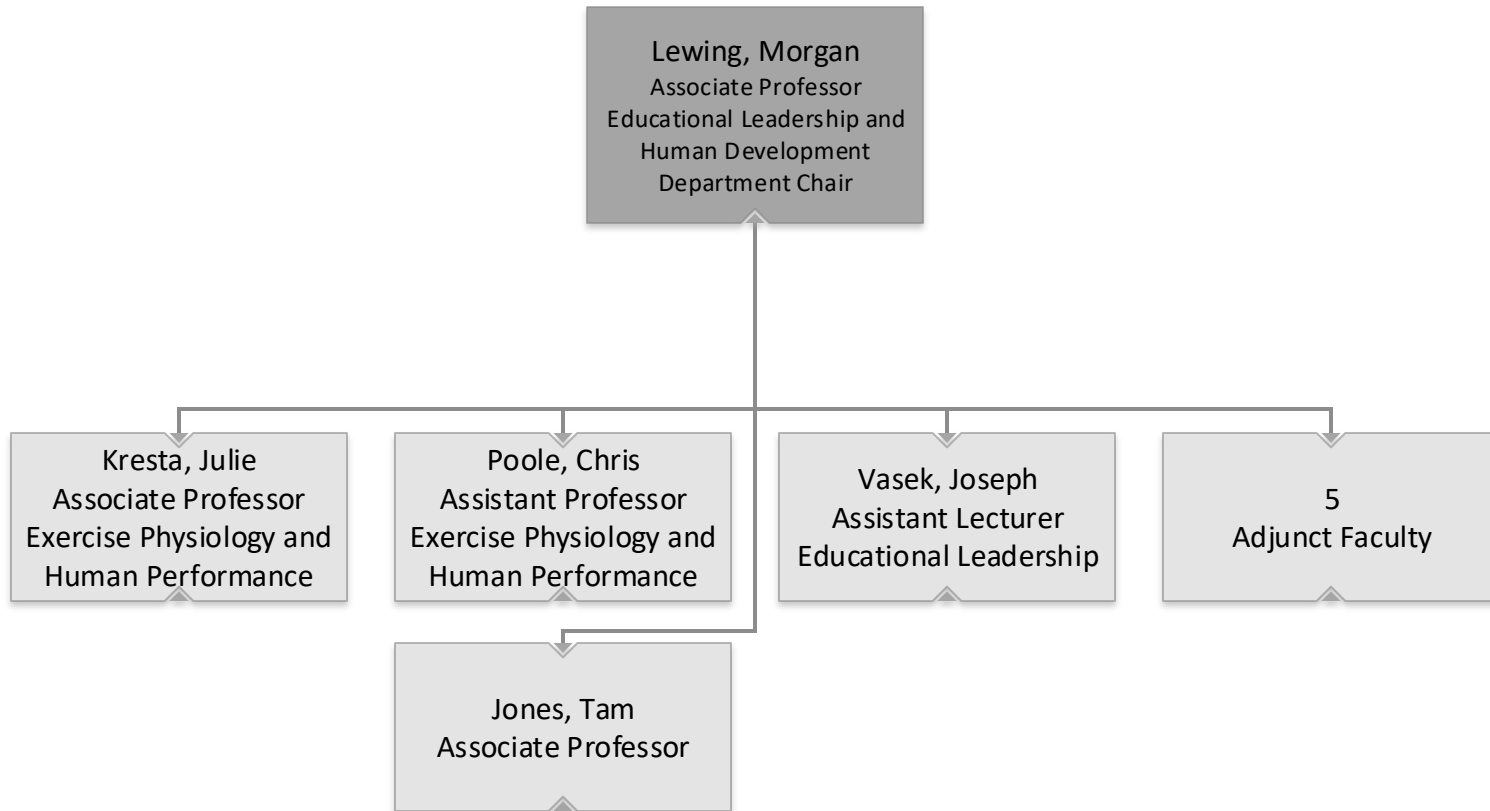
Lewing, Morgan
Associate Professor
Educational Leadership and Human Development
Department Chair

Kresta, Julie
Associate Professor
Exercise Physiology and Human Performance

Poole, Chris
Assistant Professor
Exercise Physiology and Human Performance

Vasek, Joseph
Assistant Lecturer
Educational Leadership

5
Adjunct Faculty

Jones, Tam
Associate Professor